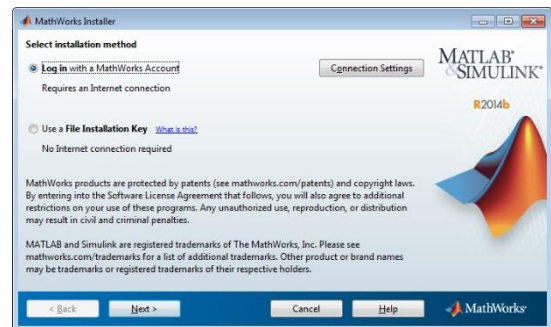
MathWorks Installer

Select installation method

Log in with a MathWorks Account

Requires an Internet connection

Connection Settings

MATLAB® SIMULINK®

R2014b

Use a File Installation Key What is this?

No Internet connection required

MathWorks products are protected by patents (see mathworks.com/patents) and copyright laws. By entering into the Software License Agreement that follows, you will also agree to additional restrictions on your use of these programs. Any unauthorized use, reproduction, or distribution may result in civil and criminal penalties.

MATLAB and Simulink are registered trademarks of The MathWorks, Inc. Please see mathworks.com/trademarks for a list of additional trademarks. Other product or brand names may be trademarks or registered trademarks of their respective holders.

< Back

Next >

Cancel

Help

MathWorks®